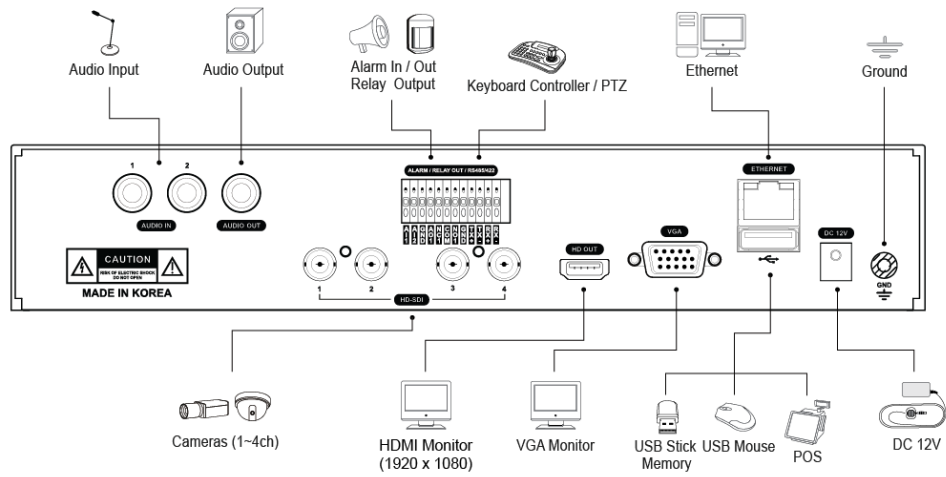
Audio Input

Audio Output

Alarm In / Out
Relay Output

Keyboard Controller / PTZ

Ethernet

Ground

1 2

AUDIO IN

AUDIO OUT

ALARM / RELAY OUT / RS485/422

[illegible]

ETHERNET

CAUTION
RISK OF ELECTRIC SHOCK DO NOT OPEN

MADE IN KOREA

1 2 3 4

HD-SDI

HD OUT

VGA

DC 12V

GND

Cameras (1~4ch)

HDMI Monitor
(1920 x 1080)

VGA Monitor

USB Stick Memory

USB Mouse

POS

DC 12V